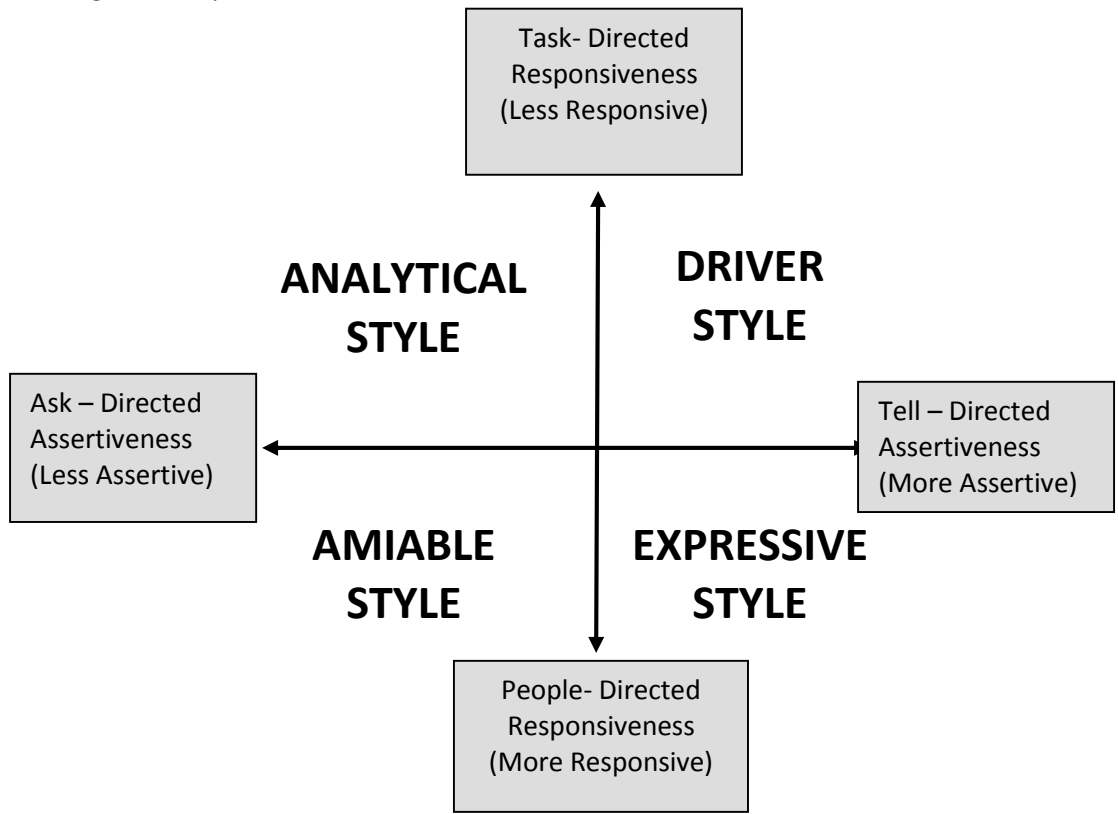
Task- Directed Responsiveness (Less Responsive)

ANALYTICAL STYLE

DRIVER STYLE

Ask – Directed Assertiveness (Less Assertive)

Tell – Directed Assertiveness (More Assertive)

AMIABLE STYLE

EXPRESSIVE STYLE

People- Directed Responsiveness (More Responsive)